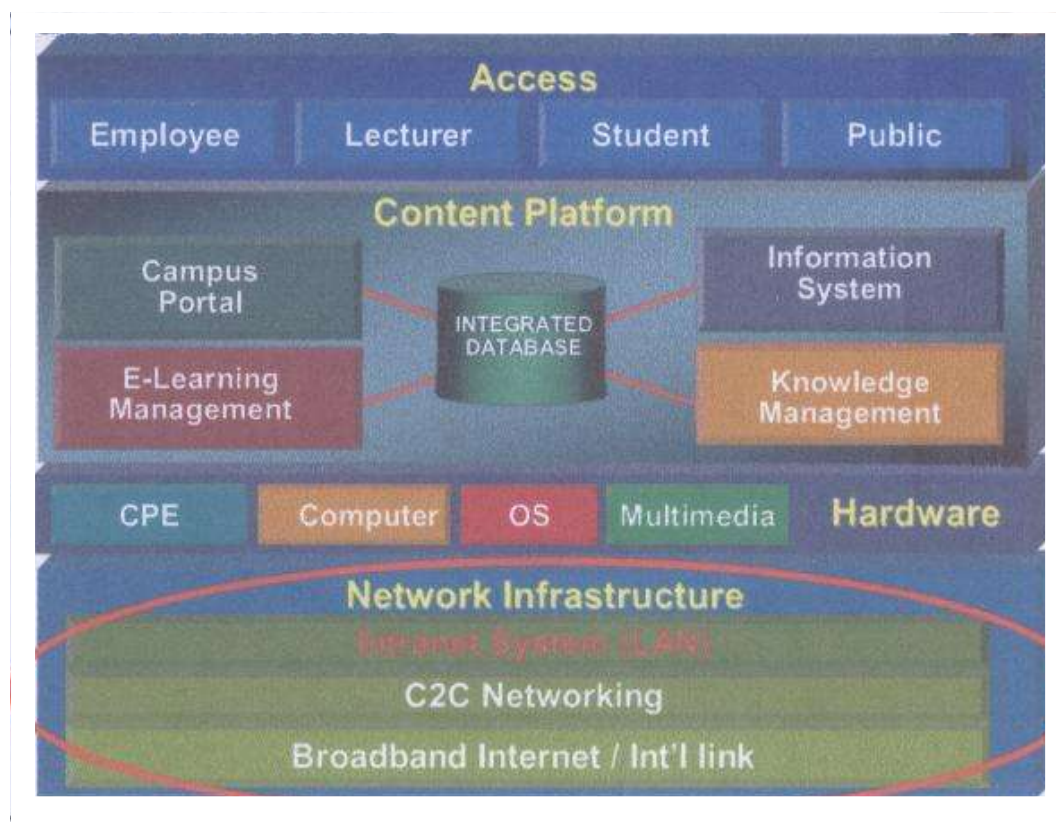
Access

Employee

Lecturer

Student

Public

Content Platform

Campus Portal

INTEGRATED DATABASE

Information System

E-Learning Management

Knowledge Management

CPE

Computer

OS

Multimedia

Hardware

Network Infrastructure

Intranet System (LAN)

C2C Networking

Broadband Internet / Int'l link